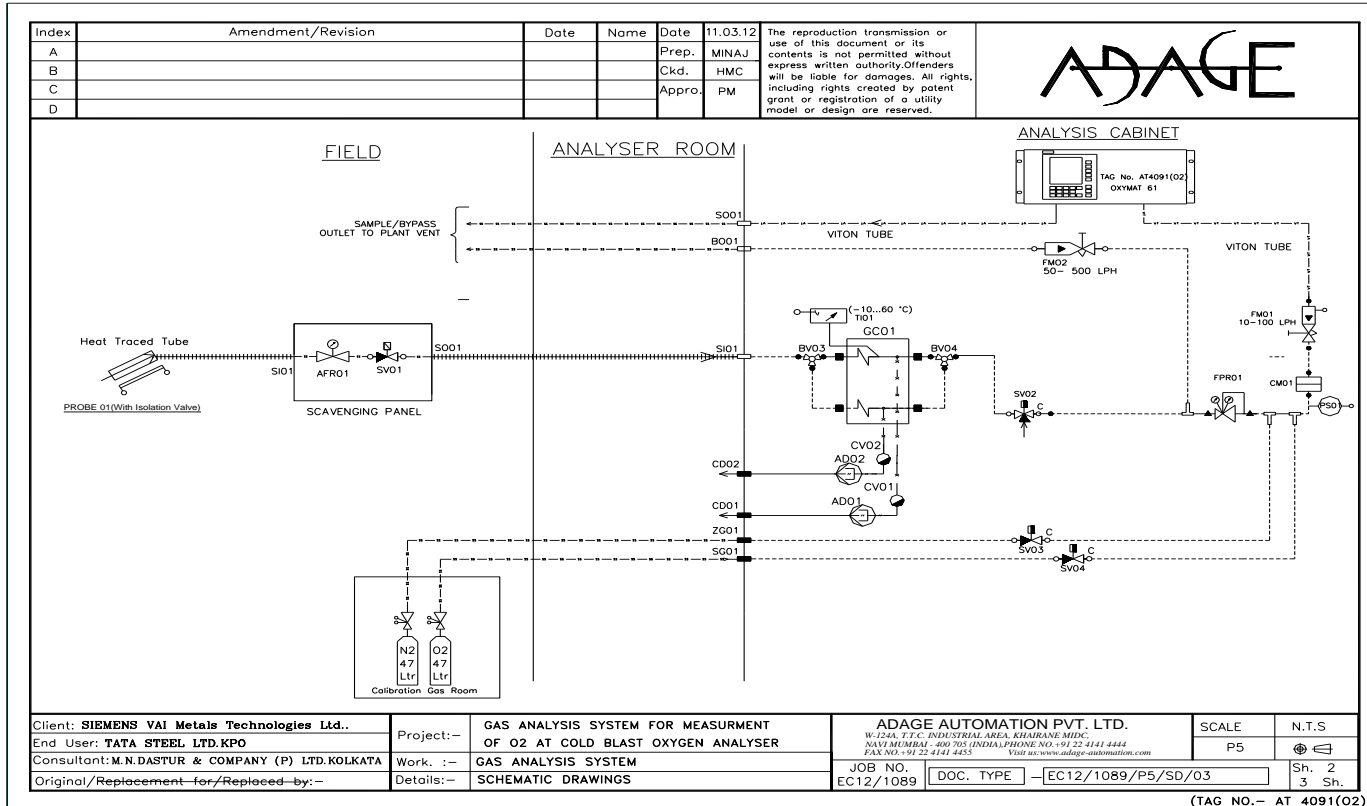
| Index | Amendment/Revision | Date | Name |
|---|---|---|---|
| A | | | |
| B | | | |
| C | | | |
| D | | | |

| Date | 11.03.12 |
|---|---|
| Prep. | MINAJ |
| Ckd. | HMC |
| Appro. | PM |

The reproduction transmission or use of this document or its contents is not permitted without express written authority.Offenders will be liable for damages. All rights, including rights created by patent grant or registration of a utility model or design are reserved.

ADAGE

FIELD

ANALYSER ROOM

ANALYSIS CABINET

TAG No. AT4091(02)
OXYMAT 61

SAMPLE/BYPASS OUTLET TO PLANT VENT

SO01

VITON TUBE

BO01

FM02
50- 500 LPH

VITON TUBE

(-10...60 °C)
TI01

GC01

FM01
10-100 LPH

Heat Traced Tube

SI01

AFR01

SV01

SO01

SI01

BV03

BV04

SV02

C

FPR01

CM01

PS01

PROBE 01(With Isolation Valve)

SCAVENGING PANEL

CV02

CD02

AD02

CV01

CD01

AD01

ZG01

SV03

C

SG01

SV04

C

N2
47
Ltr

O2
47
Ltr

Calibration Gas Room

| Client: SIEMENS VAI Metals Technologies Ltd.. | Project:- | GAS ANALYSIS SYSTEM FOR MEASURMENT OF O2 AT COLD BLAST OXYGEN ANALYSER |
|---|---|---|
| End User: TATA STEEL LTD.KPO | | |
| Consultant: M.N.DASTUR & COMPANY (P) LTD.KOLKATA | Work. :- | GAS ANALYSIS SYSTEM |
| Original/Replacement for/Replaced by:- | Details:- | SCHEMATIC DRAWINGS |

ADAGE AUTOMATION PVT. LTD.
W-124A, T.T.C. INDUSTRIAL AREA, KHAIRANE MIDC.
NAVI MUMBAI - 400 705 (INDIA).PHONE NO.+91 22 4141 4444
FAX NO.+91 22 4141 4455 Visit us:www.adage-automation.com

JOB NO. EC12/1089

DOC. TYPE

EC12/1089/P5/SD/03

SCALE
P5

N.T.S

Sh. 2
3 Sh.

(TAG NO.- AT 4091(O2)